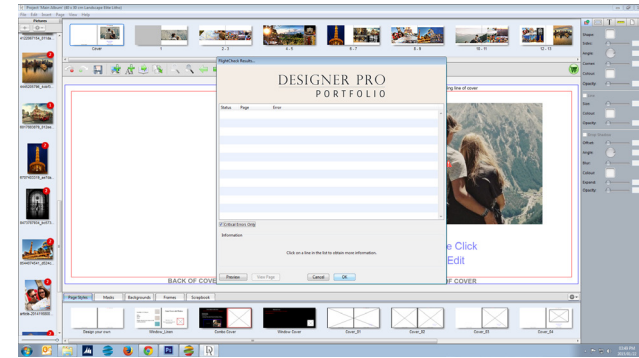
Project: 30cm Album (30 x 30 cm Landscape Elite Litho)
File Edit Insert Page View Help
Pictures
Cover
1
2 - 3
4 - 5
6 - 7
8 - 9
10 - 11
12 - 13
FlightCheck Results
DESIGNER PRO
PORTFOLIO
Status Page Error
Critical Errors Only
Information
Click on a line in the list to obtain more information.
Preview
View Page
Cancel
OK
ing line of cover
e Click
Edit
BACK OF COVER
F COVER
Page Styles
Masks
Backgrounds
Frames
Scrapbook
Design your own
Window_Linen
Combo Cover
Window Cover
Dover_01
Dover_02
Dover_03
Dover_04
Shape
Sides
Angle
Corners
Colour
Opacity
Size
Colour
Opacity
Drop Shadow
Offset
Angle
Blur
Colour
Expand
Opacity